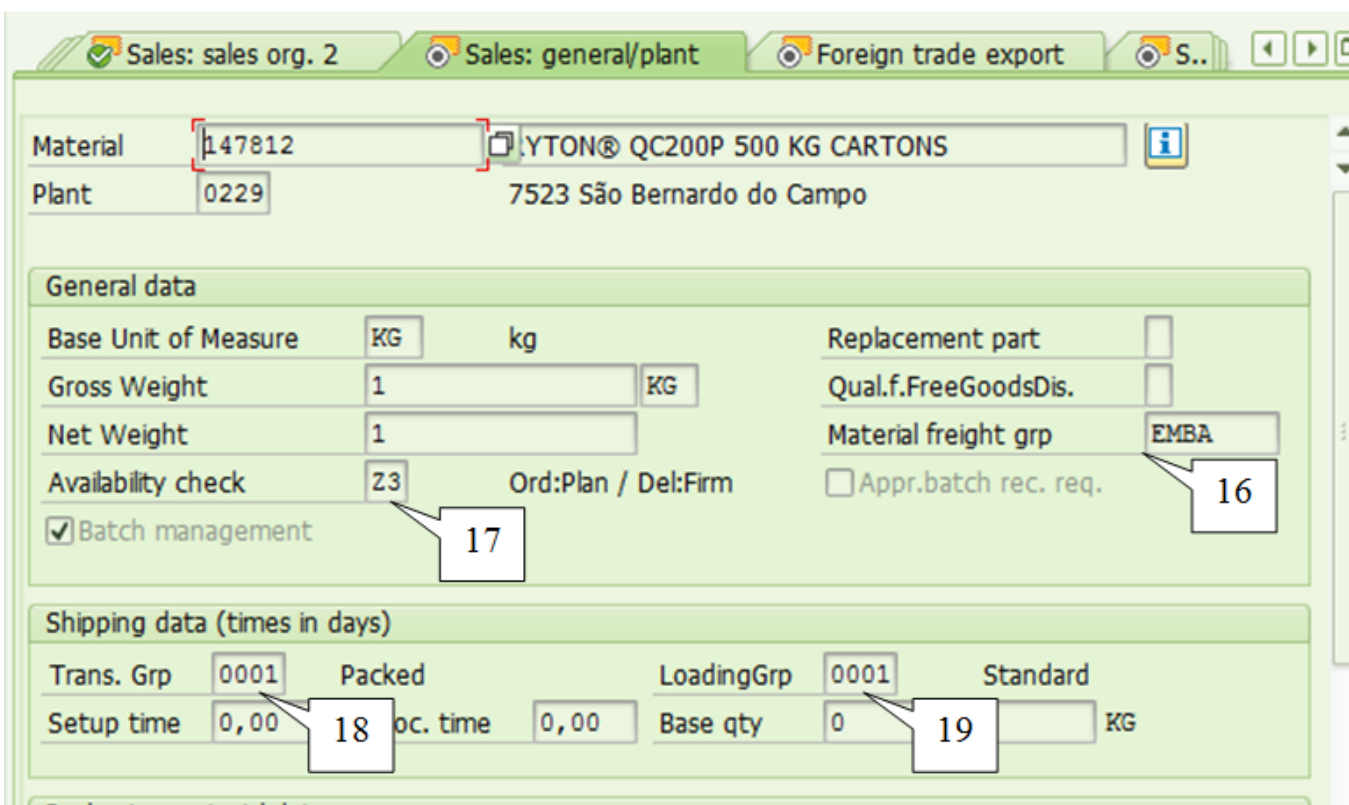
Sales: sales org. 2 | Sales: general/plant | Foreign trade export | S..

Material 147812 :YTON® QC200P 500 KG CARTONS
Plant 0229 7523 São Bernardo do Campo

General data

| | | | | |
|---|---|---|---|---|
| Base Unit of Measure | KG | kg | Replacement part | |
| Gross Weight | 1 | KG | Qual.f.FreeGoodsDis. | |
| Net Weight | 1 | | Material freight grp | EMBA |
| Availability check | Z3 | Ord:Plan / Del:Firm | Appr.batch rec. req. | |

Batch management

16

17

Shipping data (times in days)

Trans. Grp 0001 Packed LoadingGrp 0001 Standard
Setup time 0,00 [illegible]oc. time 0,00 Base qty 0 KG

18

19